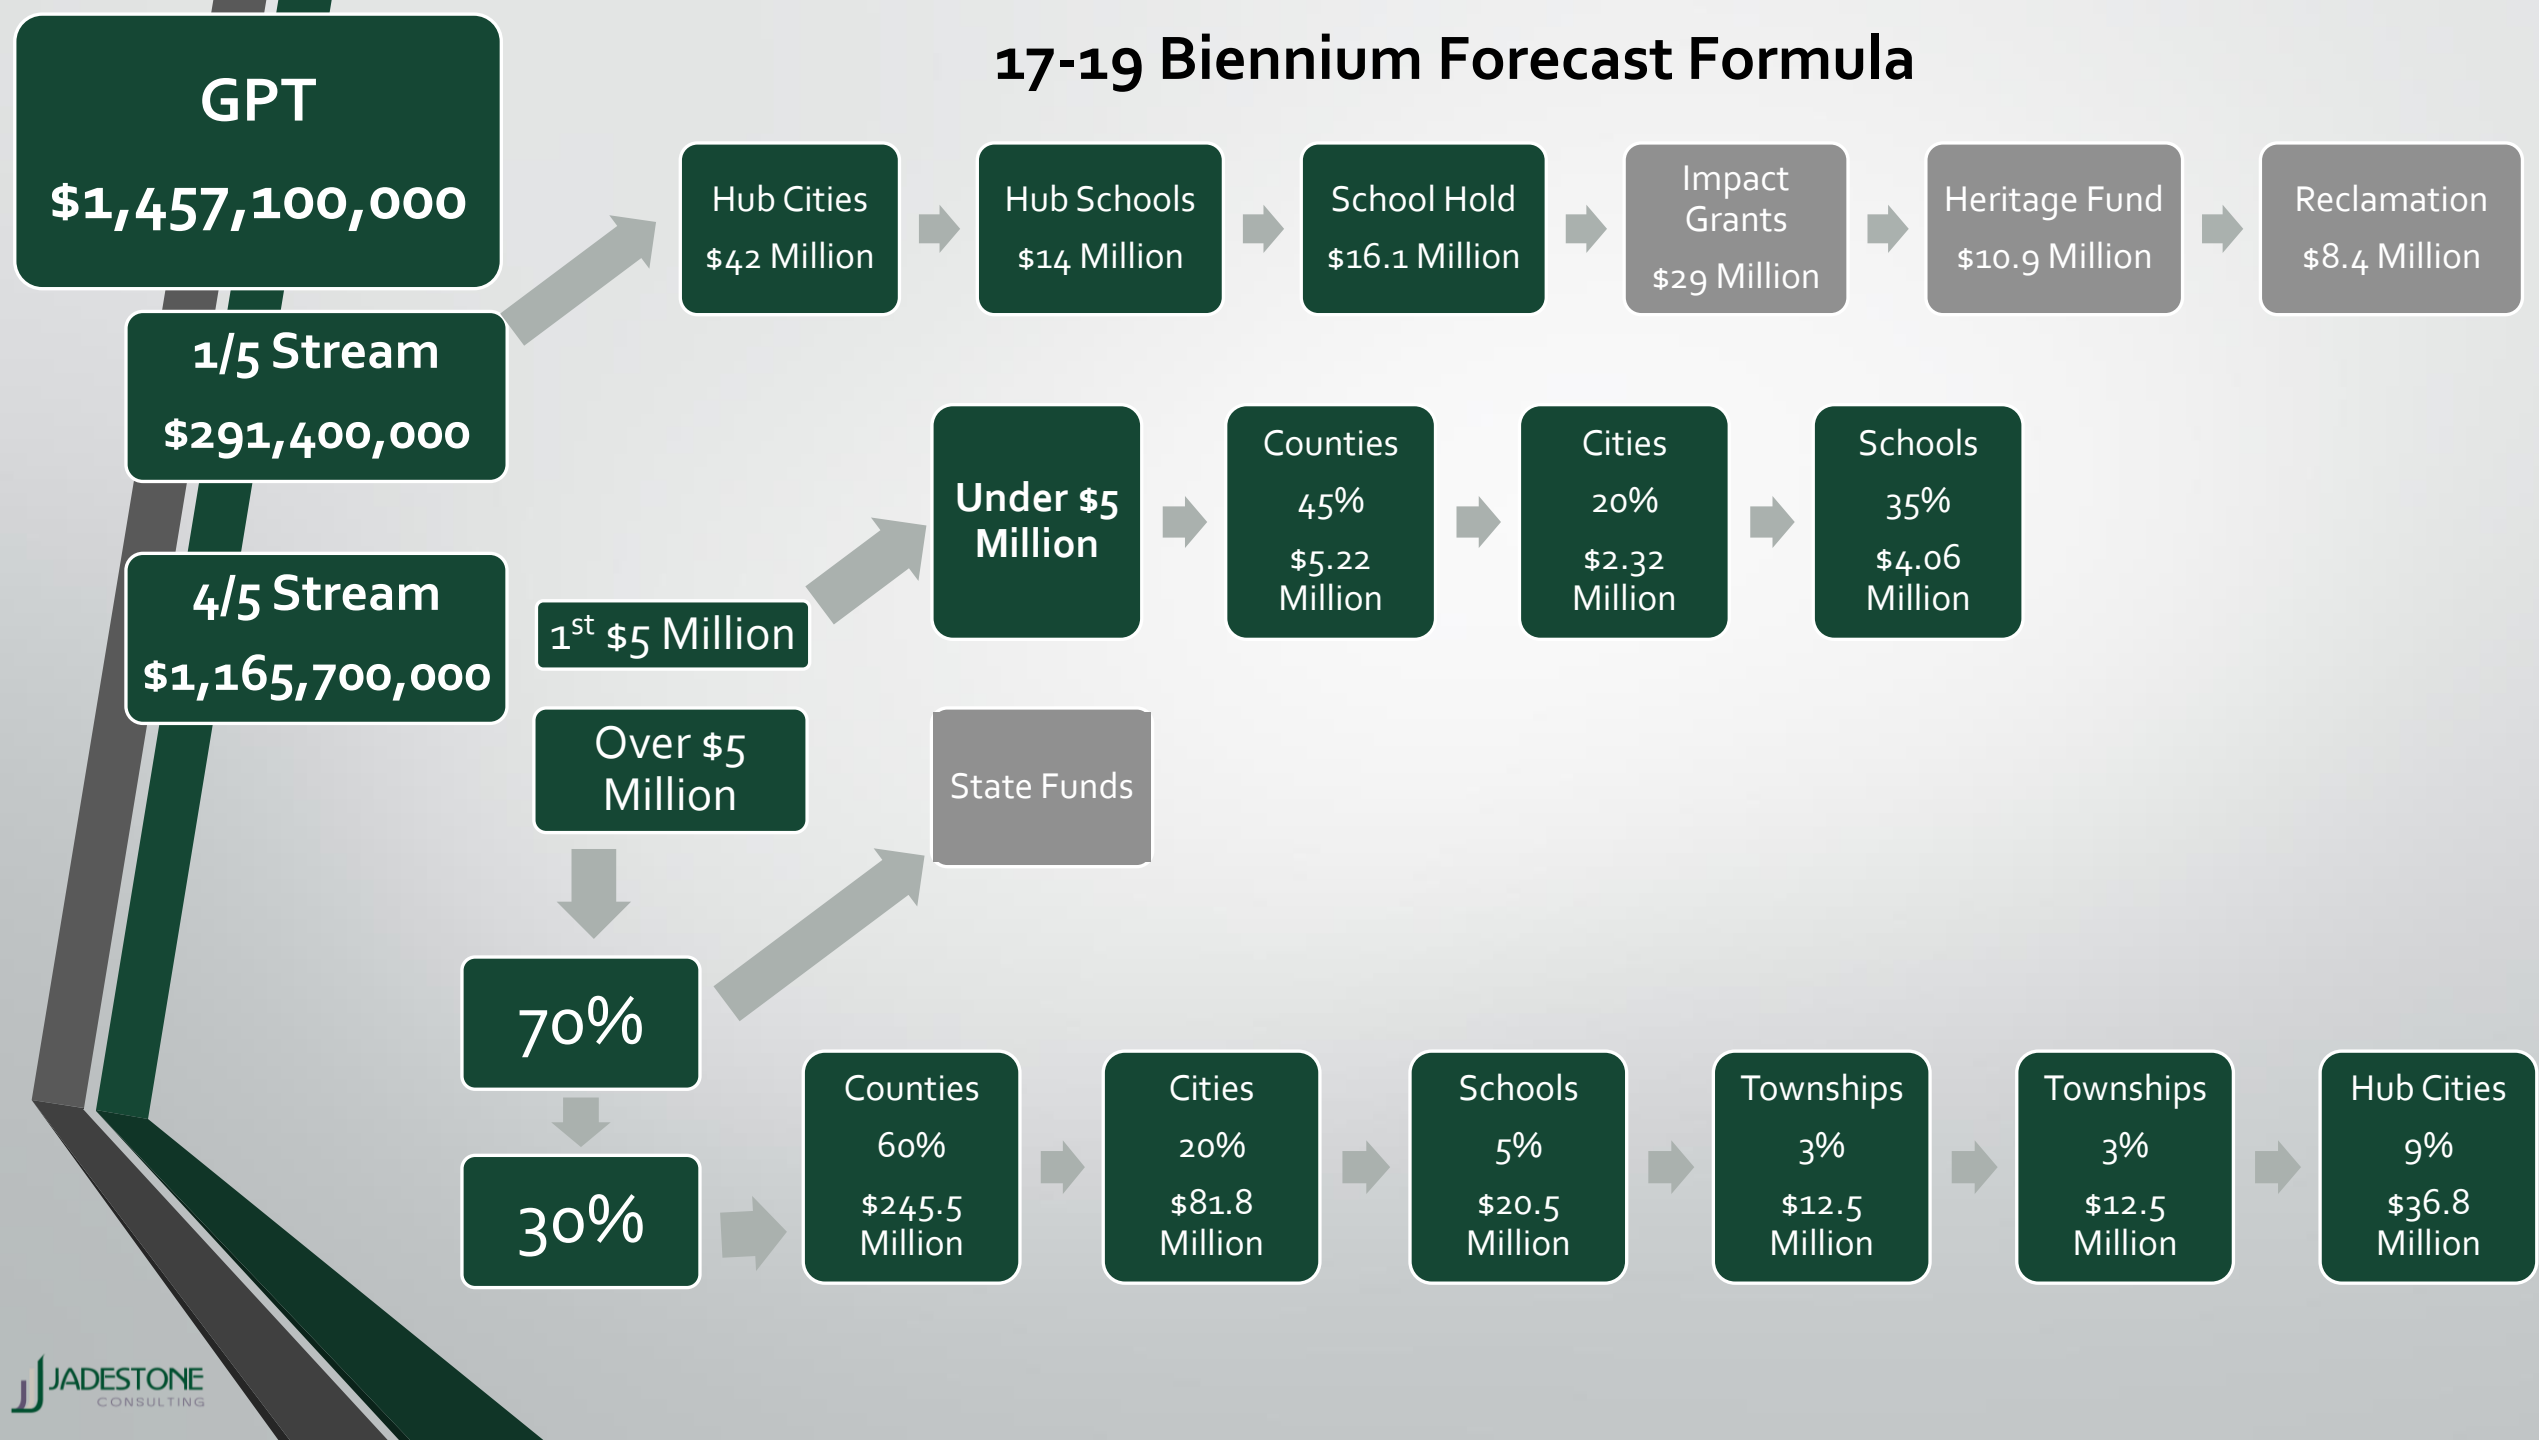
17-19 Biennium Forecast Formula

GPT

$1,457,100,000

1/5 Stream

$291,400,000

Hub Cities
$42 Million

Hub Schools
$14 Million

School Hold
$16.1 Million

Impact Grants
$29 Million

Heritage Fund
$10.9 Million

Reclamation
$8.4 Million

4/5 Stream

$1,165,700,000

1$^{st}$ $5 Million

Under $5 Million

Counties
45%
$5.22 Million

Cities
20%
$2.32 Million

Schools
35%
$4.06 Million

Over $5 Million

State Funds

70%

30%

Counties
60%
$245.5 Million

Cities
20%
$81.8 Million

Schools
5%
$20.5 Million

Townships
3%
$12.5 Million

Townships
3%
$12.5 Million

Hub Cities
9%
$36.8 Million

JADESTONE
CONSULTING